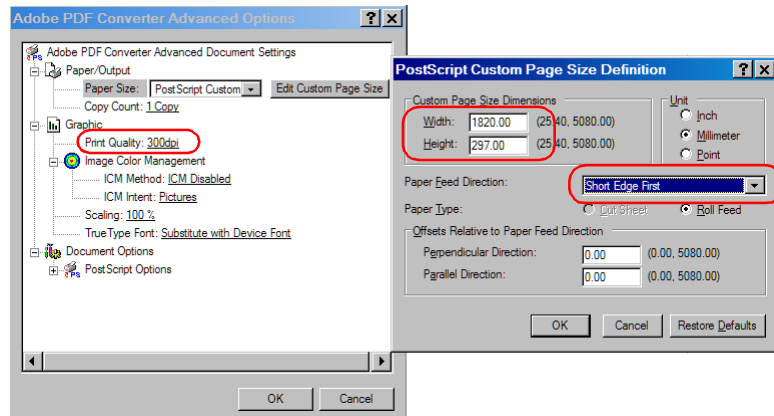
Adobe PDF Converter Advanced Options

Adobe PDF Converter Advanced Document Settings
Paper/Output
Paper Size: PostScript Custom
Edit Custom Page Size
Copy Count: 1 Copy
Graphic
Print Quality: 300dpi
Image Color Management
ICM Method: ICM Disabled
ICM Intent: Pictures
Scaling: 100 %
TrueType Font: Substitute with Device Font
Document Options
PostScript Options

OK
Cancel

PostScript Custom Page Size Definition

Custom Page Size Dimensions
Width: 1820.00 (25.40, 5080.00)
Height: 297.00 (25.40, 5080.00)

Unit
Inch
Millimeter
Point

Paper Feed Direction: Short Edge First
Paper Type: Cut Sheet Roll Feed

Offsets Relative to Paper Feed Direction
Perpendicular Direction: 0.00 (0.00, 5080.00)
Parallel Direction: 0.00 (0.00, 5080.00)

OK
Cancel
Restore Defaults